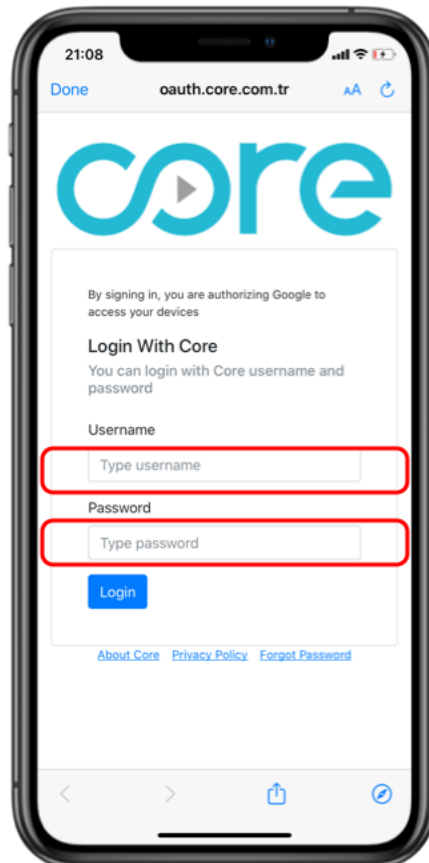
21:08

Done oauth.core.com.tr AA

core

By signing in, you are authorizing Google to access your devices

Login With Core

You can login with Core username and password

Username

Type username

Password

Type password

Login

About Core Privacy Policy Forgot Password